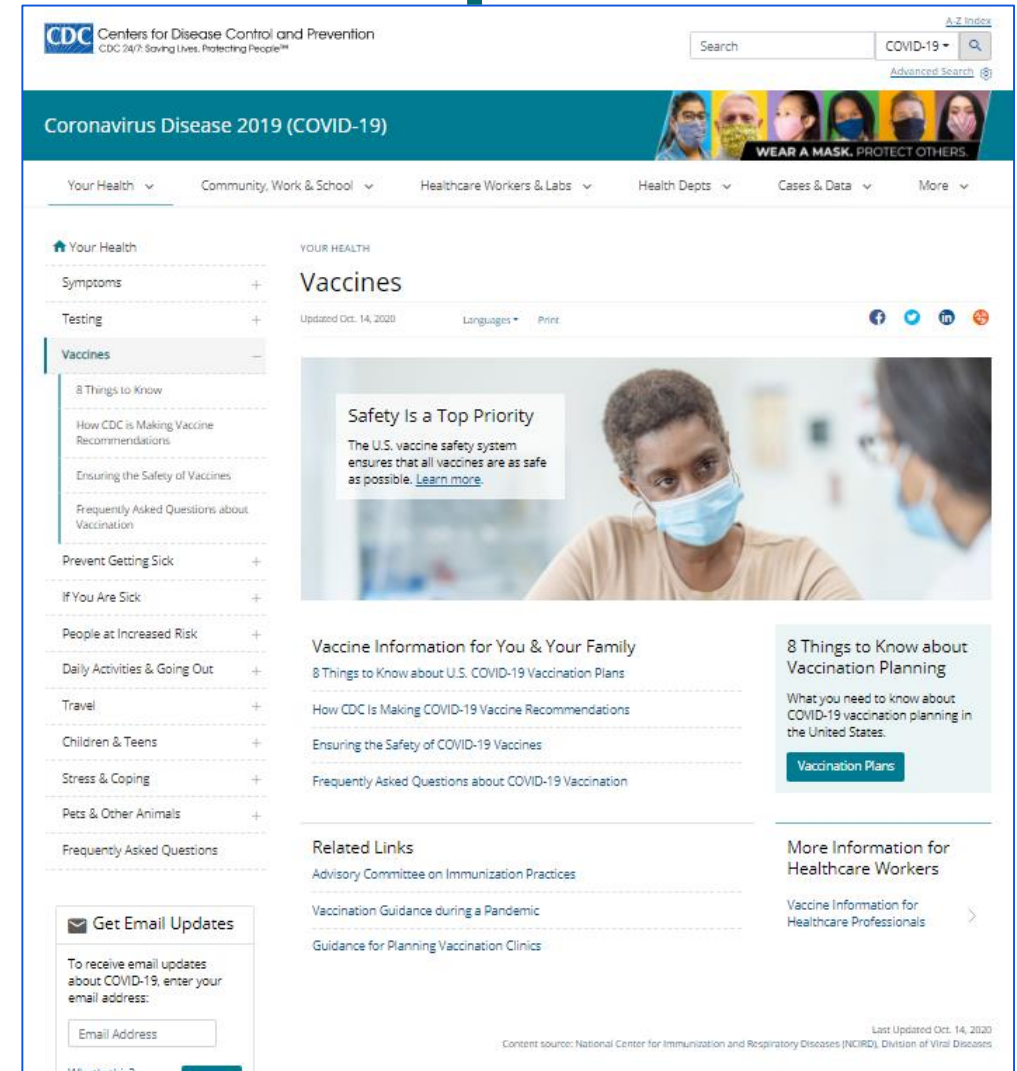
CDC Centers for Disease Control and Prevention
CDC 24/7: Saving Lives, Protecting People™

A-Z Index

Search COVID-19 ▾

Advanced Search

Coronavirus Disease 2019 (COVID-19)

WEAR A MASK. PROTECT OTHERS.

Your Health ⌄ Community, Work & School ⌄ Healthcare Workers & Labs ⌄ Health Depts ⌄ Cases & Data ⌄ More ⌄

Your Health
Symptoms +
Testing +
Vaccines –
8 Things to Know
How CDC is Making Vaccine Recommendations
Ensuring the Safety of Vaccines
Frequently Asked Questions about Vaccination
Prevent Getting Sick +
If You Are Sick +
People at Increased Risk +
Daily Activities & Going Out +
Travel +
Children & Teens +
Stress & Coping +
Pets & Other Animals +
Frequently Asked Questions

Get Email Updates

To receive email updates about COVID-19, enter your email address:

Email Address

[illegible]

YOUR HEALTH

Vaccines

Updated Oct. 14, 2020 Languages ▾ Print

Safety Is a Top Priority

The U.S. vaccine safety system ensures that all vaccines are as safe as possible. Learn more.

Vaccine Information for You & Your Family

8 Things to Know about U.S. COVID-19 Vaccination Plans

How CDC Is Making COVID-19 Vaccine Recommendations

Ensuring the Safety of COVID-19 Vaccines

Frequently Asked Questions about COVID-19 Vaccination

8 Things to Know about Vaccination Planning

What you need to know about COVID-19 vaccination planning in the United States.

Vaccination Plans

Related Links

Advisory Committee on Immunization Practices

Vaccination Guidance during a Pandemic

Guidance for Planning Vaccination Clinics

More Information for Healthcare Workers

Vaccine Information for Healthcare Professionals

Last Updated Oct. 14, 2020
Content source: National Center for Immunization and Respiratory Diseases (NCIRD), Division of Viral Diseases